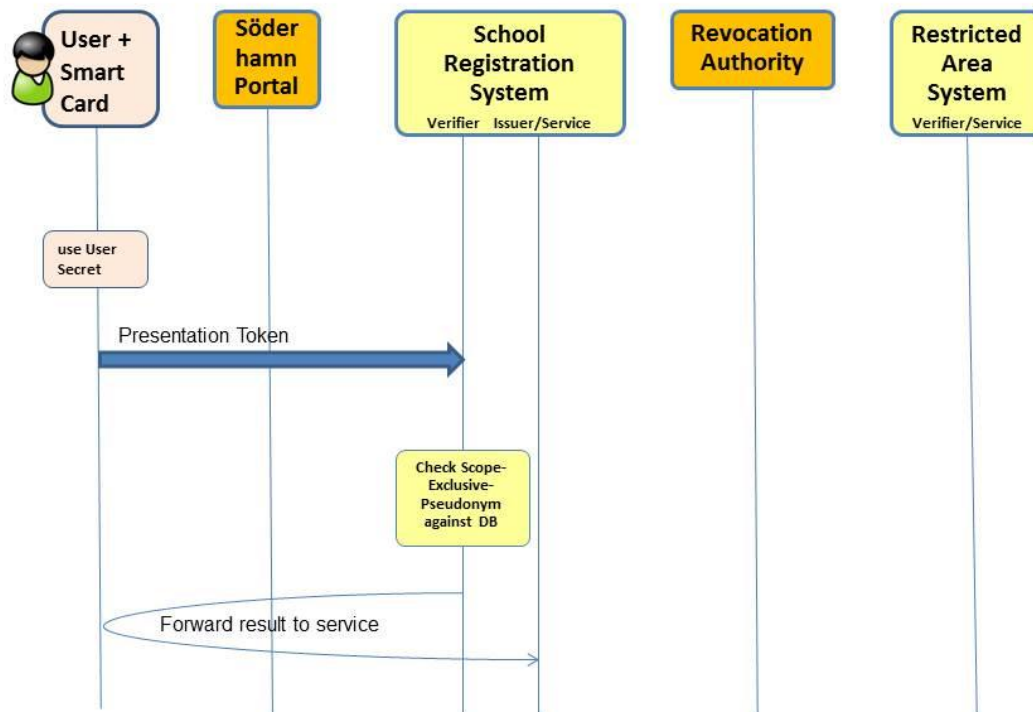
User + Smart Card

Söder hamn Portal

School Registration System
Verifier Issuer/Service

Revocation Authority

Restricted Area System
Verifier/Service

use User Secret

Presentation Token

Check Scope-Exclusive-Pseudonym against DB

Forward result to service